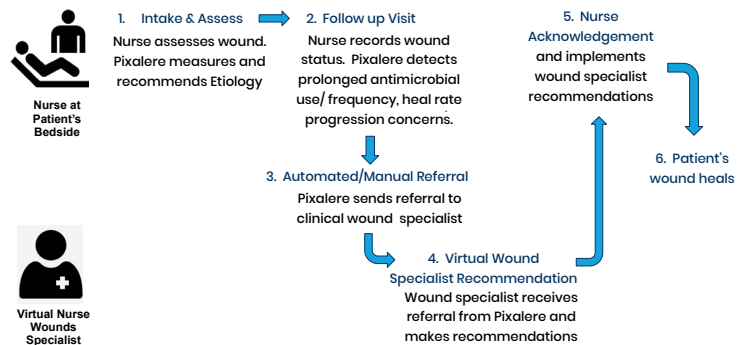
Nurse at Patient's Bedside

1. Intake & Assess
Nurse assesses wound. Pixalere measures and recommends Etiology

2. Follow up Visit
Nurse records wound status. Pixalere detects prolonged antimicrobial use/ frequency, heal rate progression concerns.

3. Automated/Manual Referral
Pixalere sends referral to clinical wound specialist

4. Virtual Wound Specialist Recommendation
Wound specialist receives referral from Pixalere and makes recommendations

5. Nurse Acknowledgement and implements wound specialist recommendations

6. Patient's wound heals

Virtual Nurse Wounds Specialist